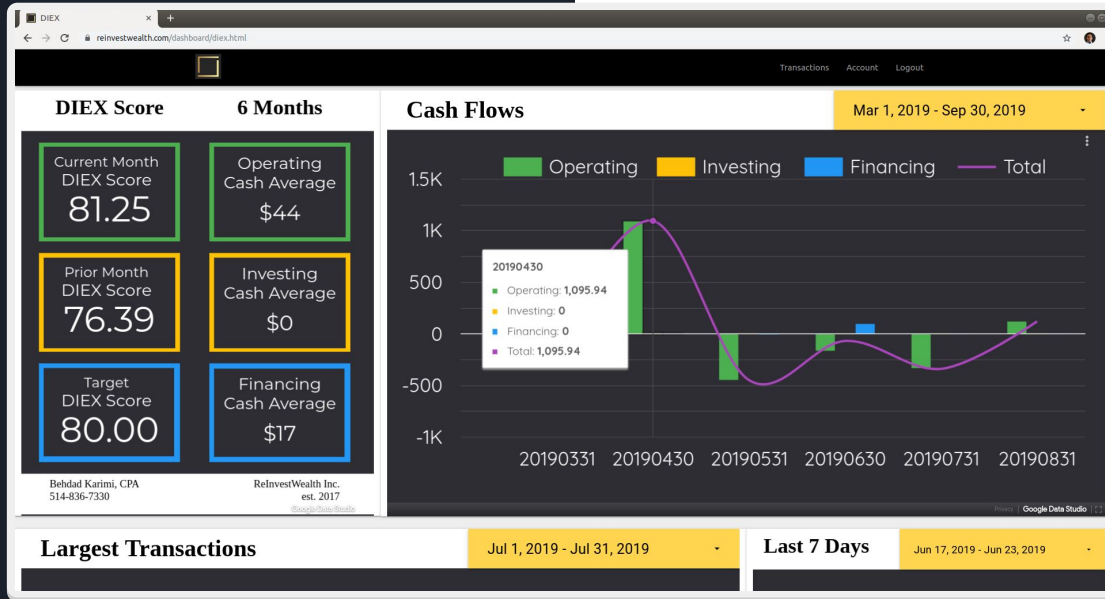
DIEX

reinvestwealth.com/dashboard/diex.html

Transactions Account Logout

DIEX Score 6 Months

Current Month DIEX Score 81.25

Operating Cash Average $44

Prior Month DIEX Score 76.39

Investing Cash Average $0

Target DIEX Score 80.00

Financing Cash Average $17

Behdad Karimi, CPA
514-836-7330

ReInvestWealth Inc.
est. 2017

Google Data Studio

Cash Flows

Mar 1, 2019 - Sep 30, 2019

Operating Investing Financing Total

1.5K
1K
500
0
-500
-1K

20190430
Operating: 1,095.94
Investing: 0
Financing: 0
Total: 1,095.94

20190331 20190430 20190531 20190630 20190731 20190831

Privacy | Google Data Studio

Largest Transactions

Jul 1, 2019 - Jul 31, 2019

Last 7 Days

Jun 17, 2019 - Jun 23, 2019